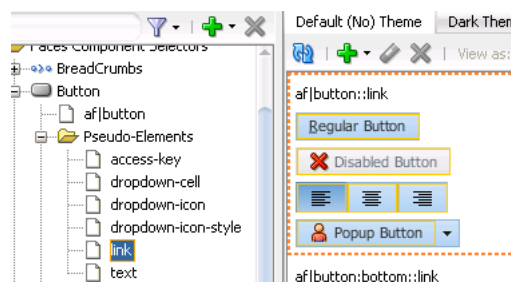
Faces Component Selectors
BreadCrumbs
Button
af|button
Pseudo-Elements
access-key
dropdown-cell
dropdown-icon
dropdown-icon-style
link
text

Default (No) Theme
Dark Them
View as:
af|button::link
Regular Button
Disabled Button
Popup Button
af|button:bottom::link